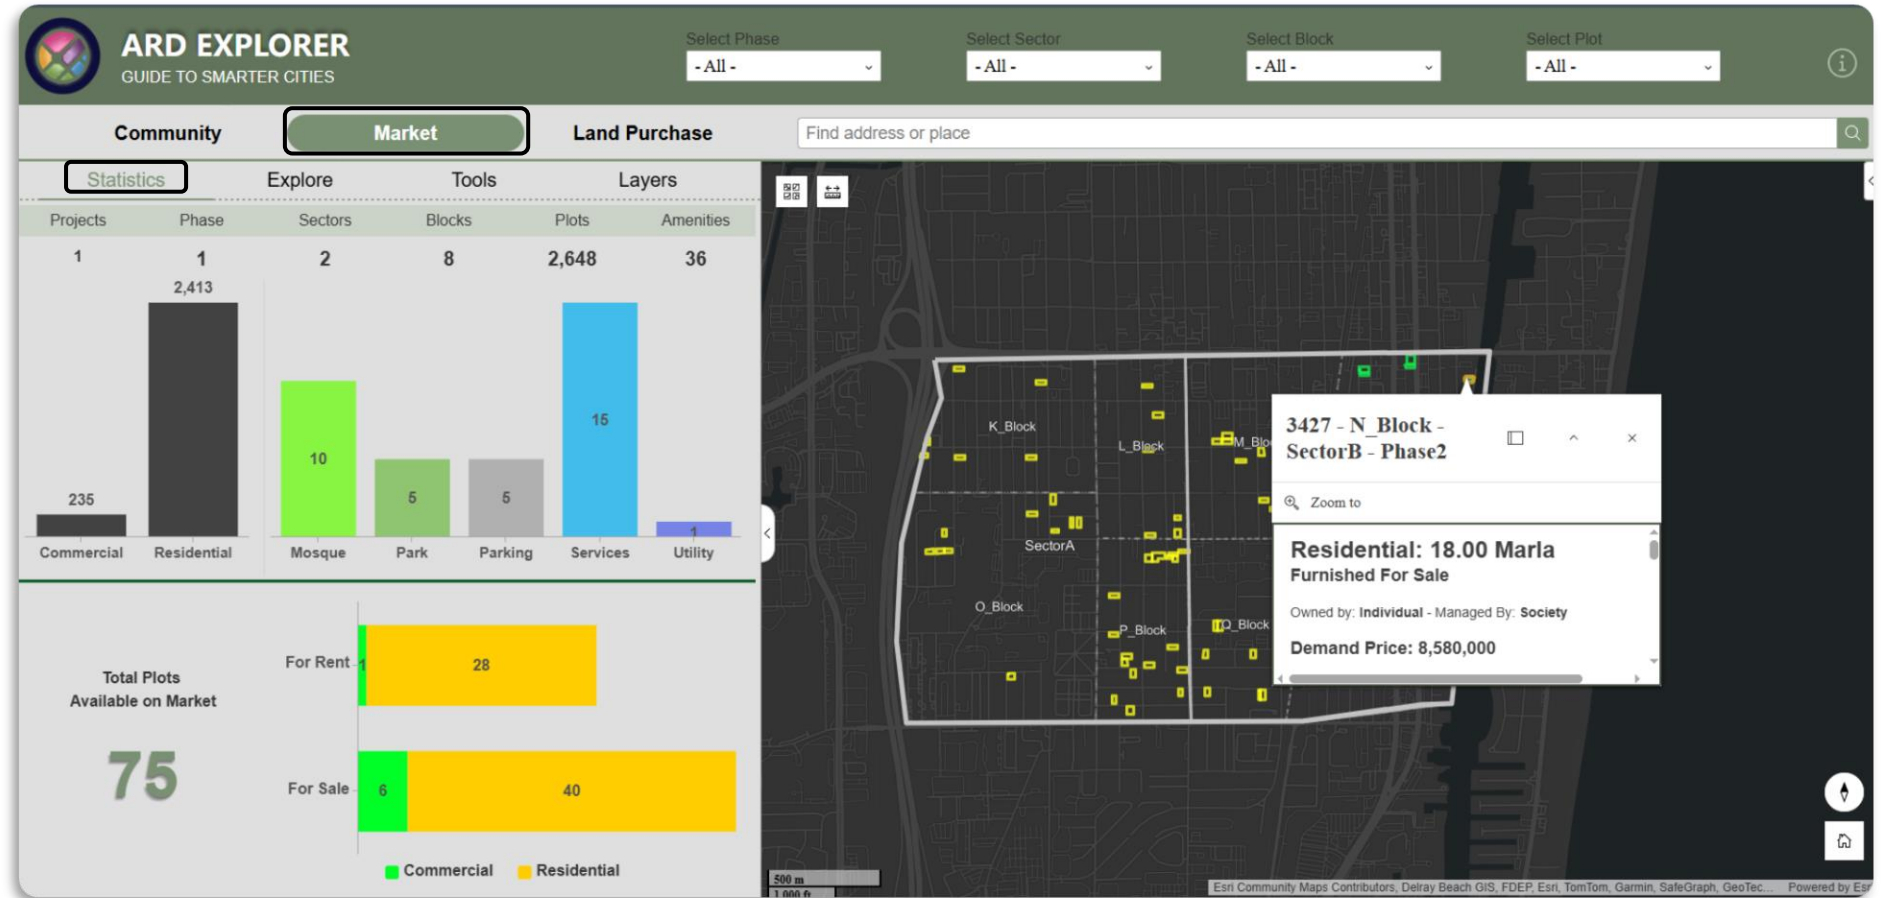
ARD EXPLORER
GUIDE TO SMARTER CITIES

Select Phase
- All -
Select Sector
- All -
Select Block
- All -
Select Plot
- All -

Community
Market
Land Purchase
Find address or place

Statistics
Explore
Tools
Layers

| Projects | Phase | Sectors | Blocks | Plots | Amenities |
|---|---|---|---|---|---|
| 1 | 1 | 2 | 8 | 2,648 | 36 |

2,413
235
Commercial
Residential

10
Mosque
5
Park
5
Parking
15
Services
1
Utility

Total Plots Available on Market
75

For Rent
1
28
For Sale
6
40
Commercial
Residential

K_Block
L_Block
M_Blo
SectorA
O_Block
P_Block
Q_Block

3427 - N_Block - SectorB - Phase2
Zoom to
Residential: 18.00 Marla
Furnished For Sale
Owned by: Individual - Managed By: Society
Demand Price: 8,580,000

500 m
1,000 ft
Esri Community Maps Contributors, Delray Beach GIS, FDEP, Esri, TomTom, Garmin, SafeGraph, GeoTec...
Powered by Esri